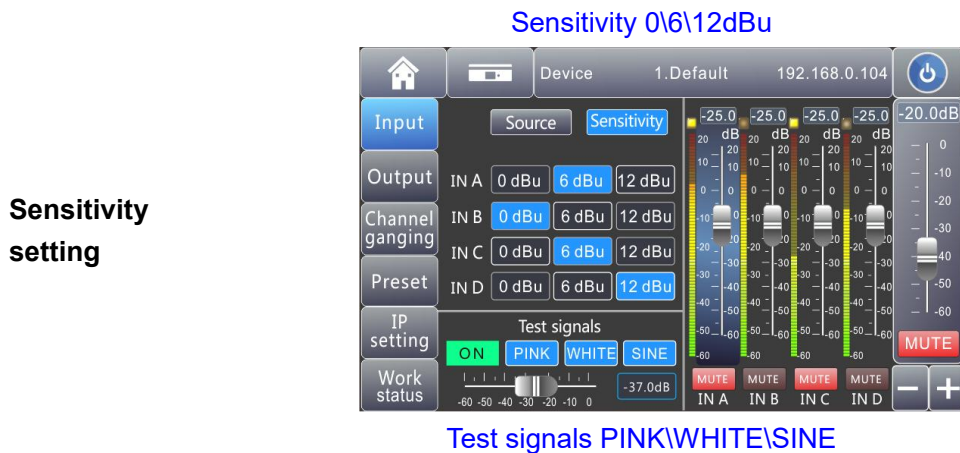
Sensitivity setting

Sensitivity 0\6\12dBu

Device 1.Default 192.168.0.104

Input
Output
Channel ganging
Preset
IP setting
Work status

Source Sensitivity

IN A 0 dBu 6 dBu 12 dBu
IN B 0 dBu 6 dBu 12 dBu
IN C 0 dBu 6 dBu 12 dBu
IN D 0 dBu 6 dBu 12 dBu

Test signals
ON PINK WHITE SINE
-60 -50 -40 -30 -20 -10 0
-37.0dB

-25.0 dB -25.0 dB -25.0 dB -25.0 dB
20 10 0 -10 -20 -30 -40 -50 -60
MUTE MUTE MUTE MUTE
IN A IN B IN C IN D

-20.0dB
0 -10 -20 -30 -40 -50 -60
MUTE
− +

Test signals PINK\WHITE\SINE